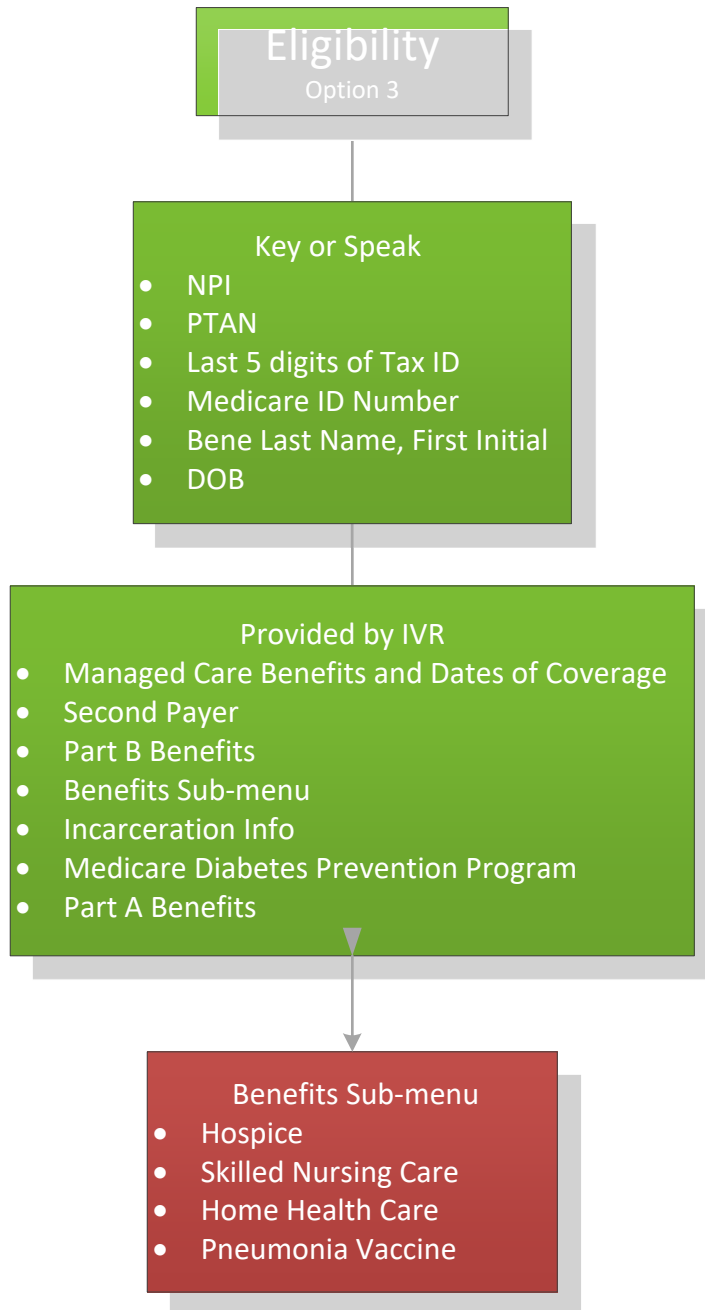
Eligibility
Option 3

Key or Speak
- NPI
- PTAN
- Last 5 digits of Tax ID
- Medicare ID Number
- Bene Last Name, First Initial
- DOB

Provided by IVR
- Managed Care Benefits and Dates of Coverage
- Second Payer
- Part B Benefits
- Benefits Sub-menu
- Incarceration Info
- Medicare Diabetes Prevention Program
- Part A Benefits

Benefits Sub-menu
- Hospice
- Skilled Nursing Care
- Home Health Care
- Pneumonia Vaccine